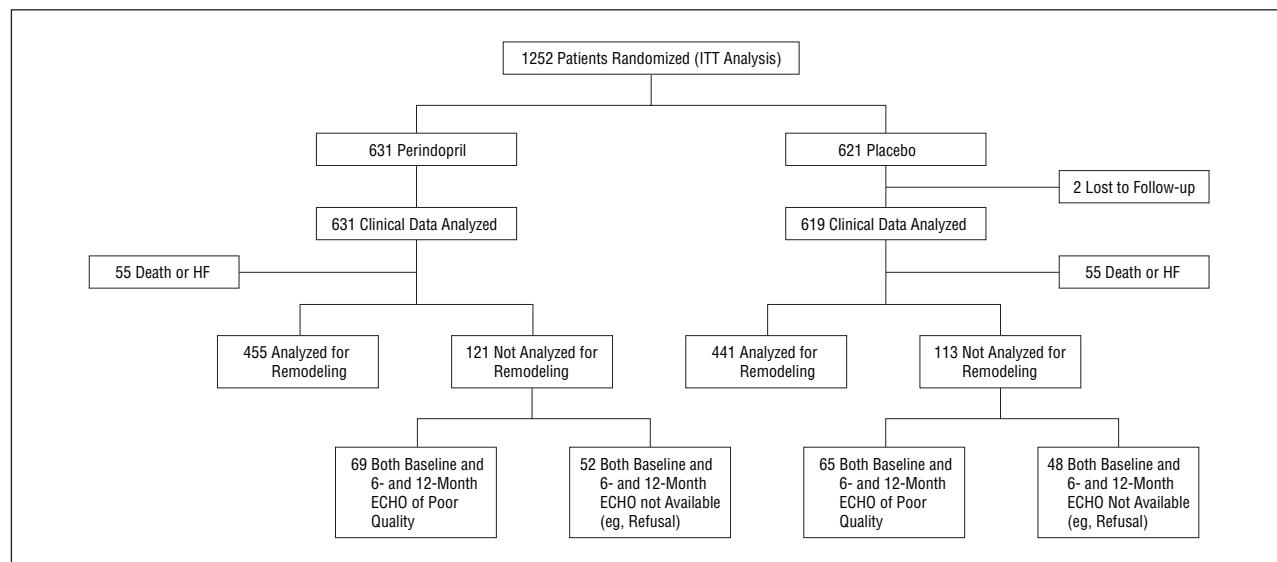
1252 Patients Randomized (ITT Analysis)

631 Perindopril

621 Placebo

2 Lost to Follow-up

631 Clinical Data Analyzed

619 Clinical Data Analyzed

55 Death or HF

55 Death or HF

455 Analyzed for Remodeling

121 Not Analyzed for Remodeling

441 Analyzed for Remodeling

113 Not Analyzed for Remodeling

69 Both Baseline and 6- and 12-Month ECHO of Poor Quality

52 Both Baseline and 6- and 12-Month ECHO not Available (eg, Refusal)

65 Both Baseline and 6- and 12-Month ECHO of Poor Quality

48 Both Baseline and 6- and 12-Month ECHO Not Available (eg, Refusal)